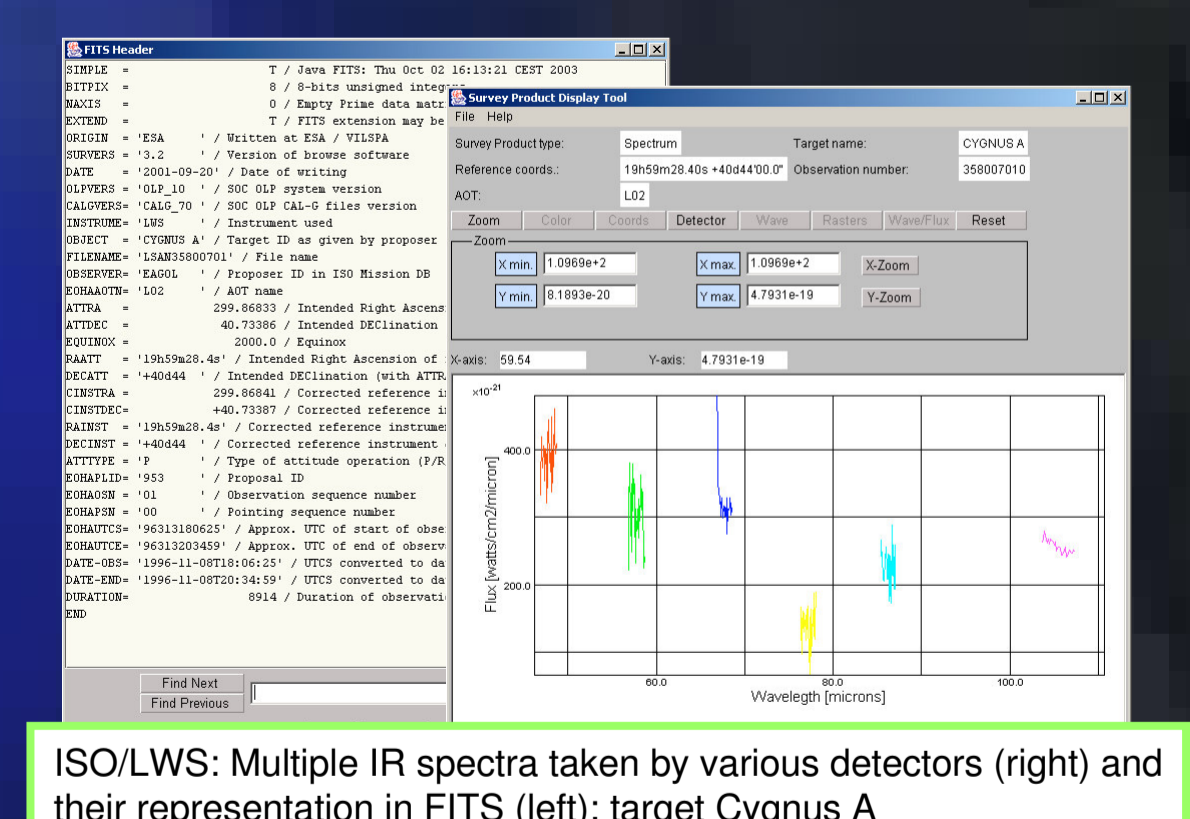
FITS Header

SIMPLE = T / Java FITS: Thu Oct 02 16:13:21 CEST 2003
BITPIX = 8 / 8-bits unsigned integ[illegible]
NAXIS = 0 / Empty Prime data matr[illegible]
EXTEND = T / FITS extension may be
ORIGIN = 'ESA ' / Written at ESA / VILSPA
SURVERS = '3.2 ' / Version of browse software
DATE = '2001-09-20' / Date of writing
OLPVERS = 'OLP_10 ' / SOC OLP system version
CALGVERS= 'CALG_70 ' / SOC OLP CAL-G files version
INSTRUME= 'LWS ' / Instrument used
OBJECT = 'CYGNUS A' / Target ID as given by proposer
FILENAME= 'LSAN35800701' / File name
OBSERVER= 'EAGOL ' / Proposer ID in ISO Mission DB
EOHAAOTN= 'L02 ' / AOT name
ATTRA = 299.86833 / Intended Right Ascens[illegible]
ATTDEC = 40.73386 / Intended DEClination
EQUINOX = 2000.0 / Equinox
RAATT = '19h59m28.4s' / Intended Right Ascension of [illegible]
DECATT = '+40d44 ' / Intended DEClination (with ATTR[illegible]
CINSTRA = 299.86841 / Corrected reference i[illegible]
CINSTDEC= +40.73387 / Corrected reference i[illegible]
RAINST = '19h59m28.4s' / Corrected reference instrume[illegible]
DECINST = '+40d44 ' / Corrected reference instrument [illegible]
ATTTYPE = 'P ' / Type of attitude operation (P/R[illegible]
EOHAPLID= '953 ' / Proposal ID
EOHAOSN = '01 ' / Observation sequence number
EOHAPSN = '00 ' / Pointing sequence number
EOHAUTCS= '96313180625' / Approx. UTC of start of obse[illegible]
EOHAUTCE= '96313203459' / Approx. UTC of end of observ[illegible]
DATE-OBS= '1996-11-08T18:06:25' / UTCS converted to da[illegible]
DATE-END= '1996-11-08T20:34:59' / UTCS converted to da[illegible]
DURATION= 8914 / Duration of observati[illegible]
END

Find Next
Find Previous

Survey Product Display Tool
File Help
Survey Product type: Spectrum Target name: CYGNUS A
Reference coords.: 19h59m28.40s +40d44'00.0" Observation number: 358007010
AOT: L02
Zoom Color Coords Detector Wave Rasters Wave/Flux Reset
Zoom
X min. 1.0969e+2 X max. 1.0969e+2 X-Zoom
Y min. 8.1893e-20 Y max. 4.7931e-19 Y-Zoom
X-axis: 59.54 Y-axis: 4.7931e-19
$\times10^{-21}$
400.0
200.0
Flux [watts/cm2/micron]
60.0 80.0 100.0
Wavelegth [microns]

ISO/LWS: Multiple IR spectra taken by various detectors (right) and their representation in FITS (left): target Cygnus A